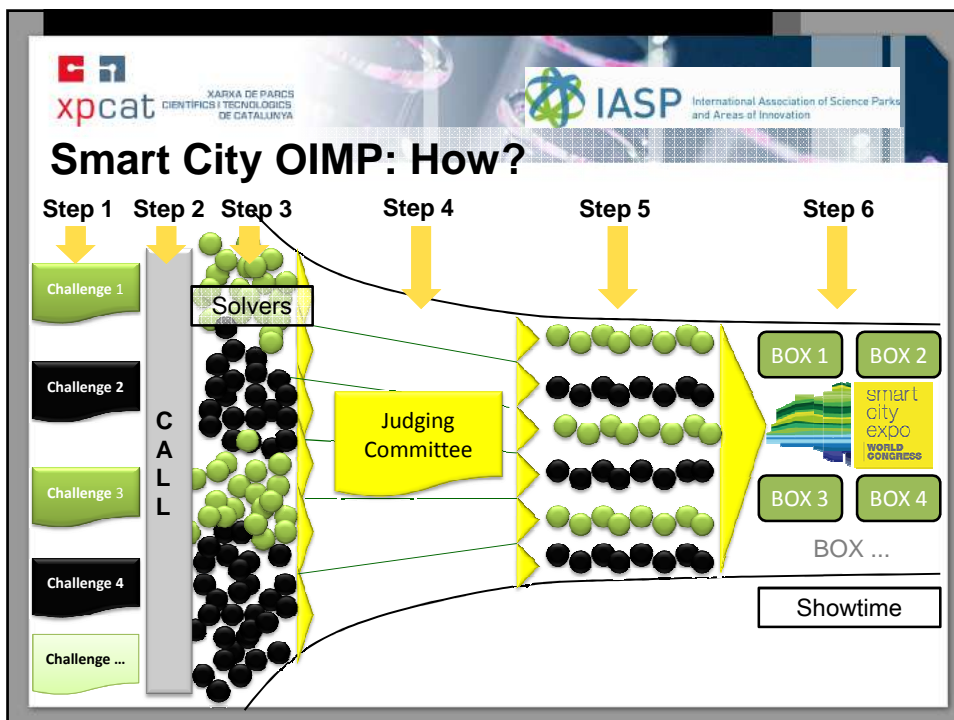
xpcat XARXA DE PARCS CIENTÍFICS I TECNOLÒGICS DE CATALUNYA

IASP International Association of Science Parks and Areas of Innovation

Smart City OIMP: How?

Step 1 Step 2 Step 3 Step 4 Step 5 Step 6

Challenge 1

Challenge 2

Challenge 3

Challenge 4

Challenge ...

C A L L

Solvers

Judging Committee

BOX 1 BOX 2

smart city expo WORLD CONGRESS

BOX 3 BOX 4

BOX ...

Showtime